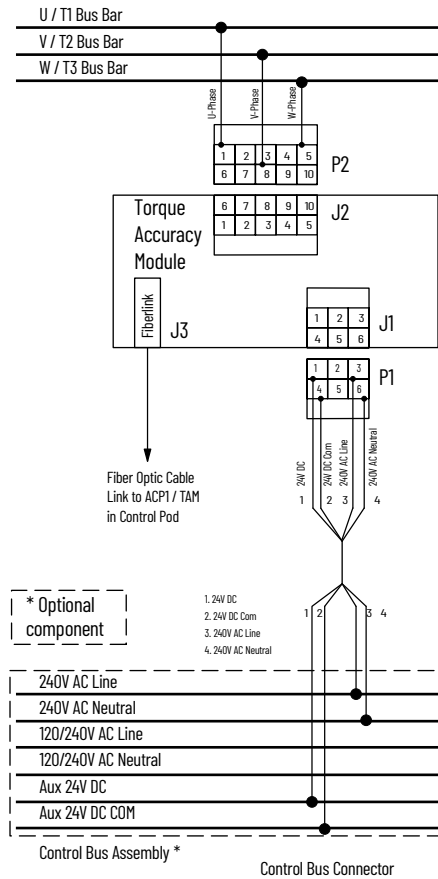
U / T1 Bus Bar
V / T2 Bus Bar
W / T3 Bus Bar

U-Phase
V-Phase
W-Phase

| 1 | 2 | 3 | 4 | 5 |
|---|---|---|---|---|
| 6 | 7 | 8 | 9 | 10 |

P2

Torque Accuracy Module

| 6 | 7 | 8 | 9 | 10 |
|---|---|---|---|---|
| 1 | 2 | 3 | 4 | 5 |

J2

Fiberlink

J3

| 1 | 2 | 3 |
|---|---|---|
| 4 | 5 | 6 |

J1

| 1 | 2 | 3 |
|---|---|---|
| 4 | 5 | 6 |

P1

24V DC
24V DC Com
240V AC Line
240V AC Neutral

1 2 3 4

Fiber Optic Cable Link to ACP1 / TAM in Control Pod

* Optional component

1. 24V DC
2. 24V DC Com
3. 240V AC Line
4. 240V AC Neutral

1 2 3 4

240V AC Line
240V AC Neutral
120/240V AC Line
120/240V AC Neutral
Aux 24V DC
Aux 24V DC COM

Control Bus Assembly *

Control Bus Connector